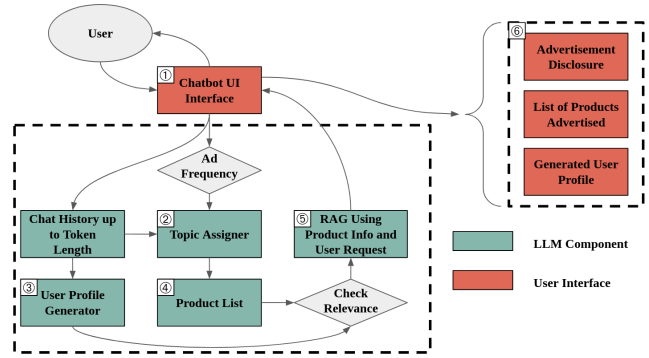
User

① Chatbot UI Interface

Ad Frequency

Chat History up to Token Length

② Topic Assigner

⑤ RAG Using Product Info and User Request

③ User Profile Generator

④ Product List

Check Relevance

⑥

Advertisement Disclosure

List of Products Advertised

Generated User Profile

LLM Component

User Interface